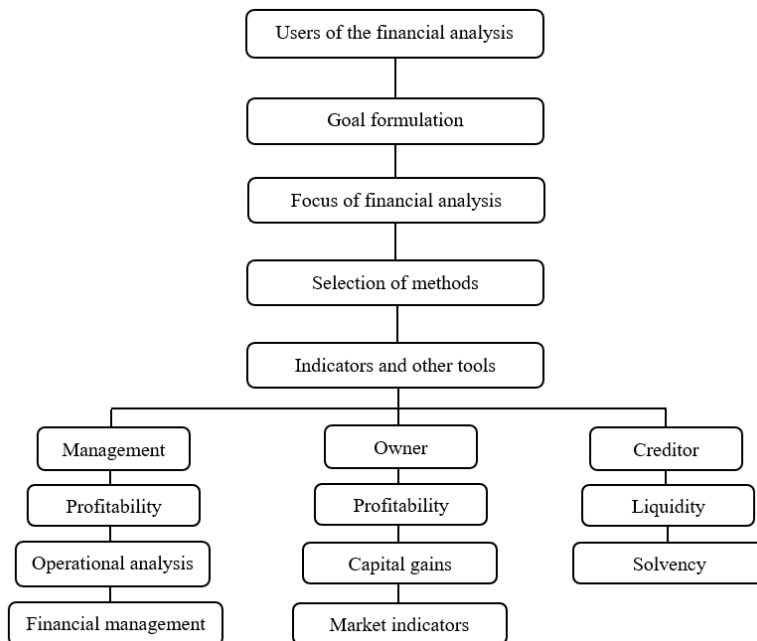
Users of the financial analysis

Goal formulation

Focus of financial analysis

Selection of methods

Indicators and other tools

Management

Profitability

Operational analysis

Financial management

Owner

Profitability

Capital gains

Market indicators

Creditor

Liquidity

Solvency